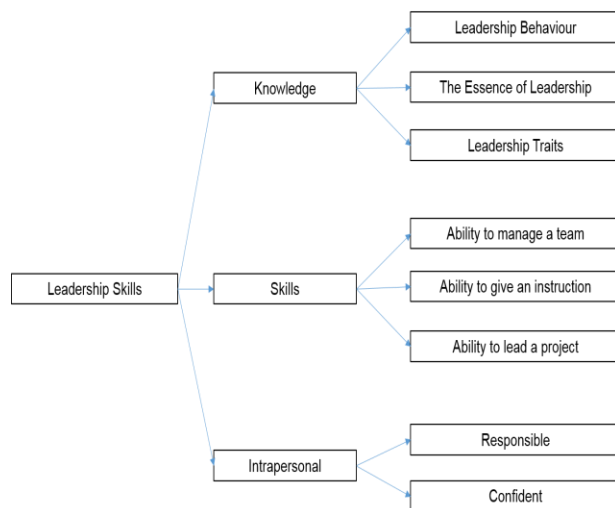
Leadership Skills

Knowledge

Leadership Behaviour

The Essence of Leadership

Leadership Traits

Skills

Ability to manage a team

Ability to give an instruction

Ability to lead a project

Intrapersonal

Responsible

Confident